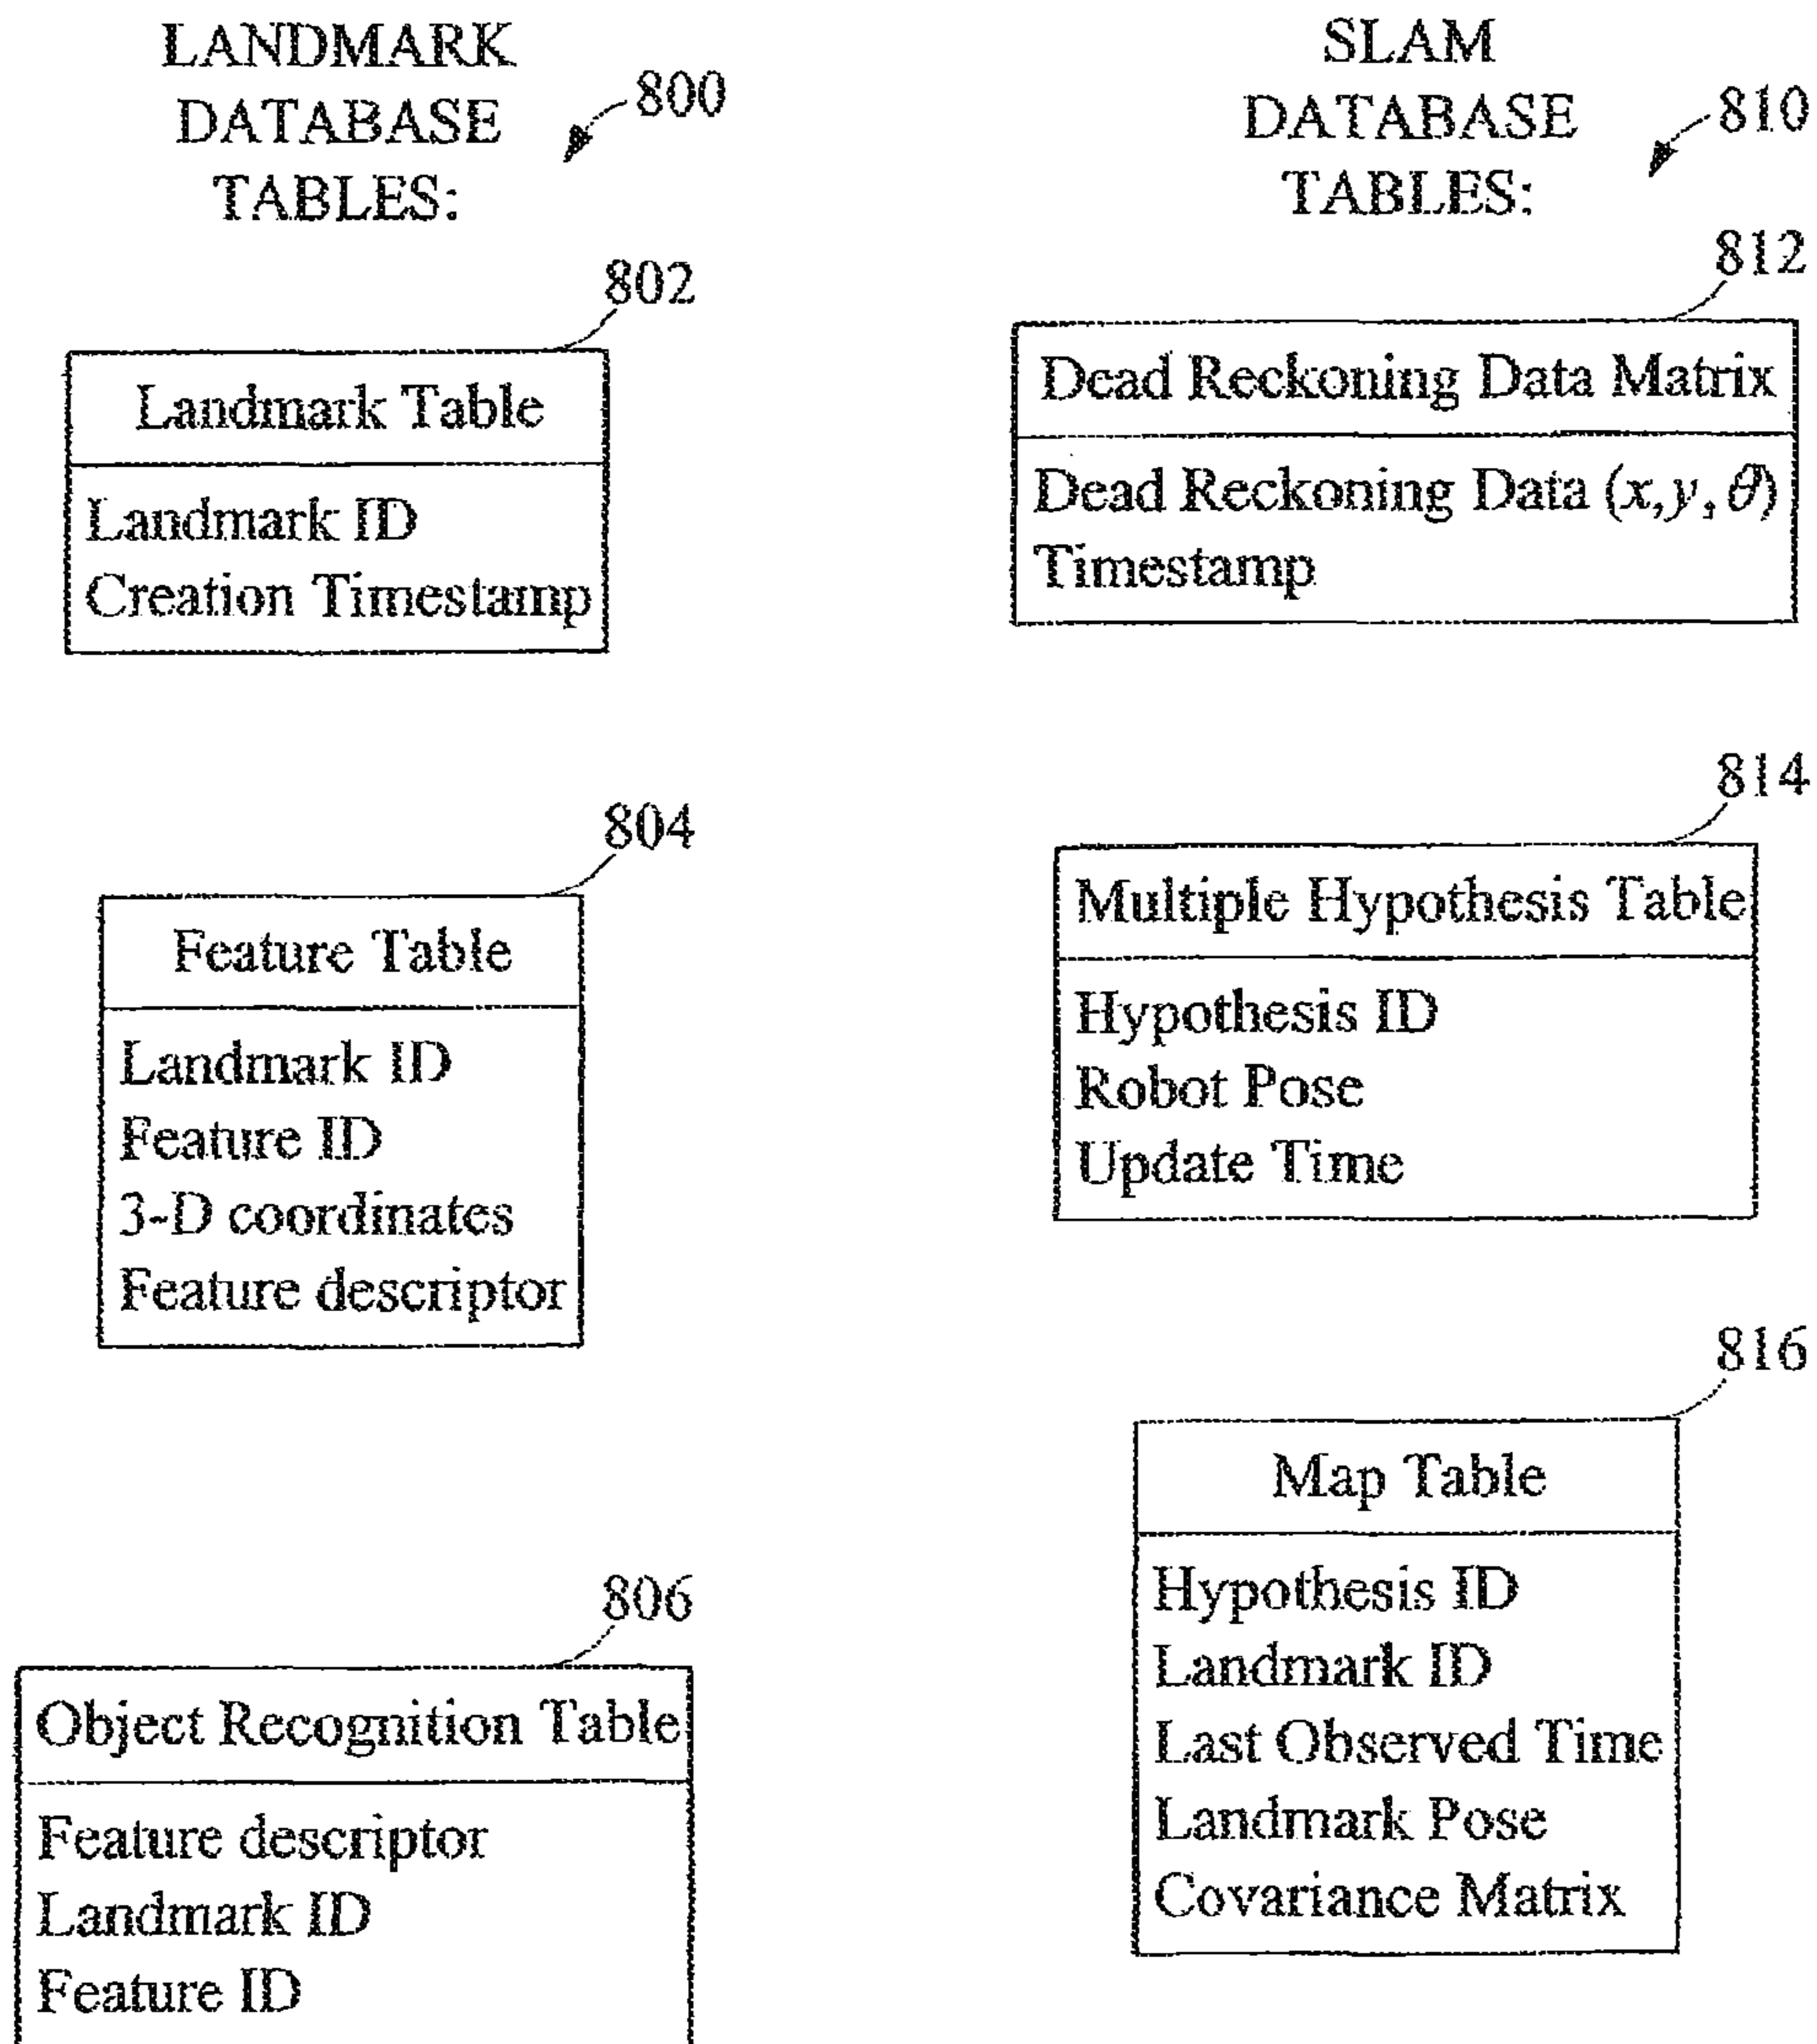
LANDMARK DATABASE TABLES:

800

802

| Landmark Table |
|---|
| Landmark ID |
| Creation Timestamp |

804

| Feature Table |
|---|
| Landmark ID |
| Feature ID |
| 3-D coordinates |
| Feature descriptor |

806

| Object Recognition Table |
|---|
| Feature descriptor |
| Landmark ID |
| Feature ID |

SLAM DATABASE TABLES:

810

812

| Dead Reckoning Data Matrix |
|---|
| Dead Reckoning Data $(x, y, \theta)$ |
| Timestamp |

814

| Multiple Hypothesis Table |
|---|
| Hypothesis ID |
| Robot Pose |
| Update Time |

816

| Map Table |
|---|
| Hypothesis ID |
| Landmark ID |
| Last Observed Time |
| Landmark Pose |
| Covariance Matrix |